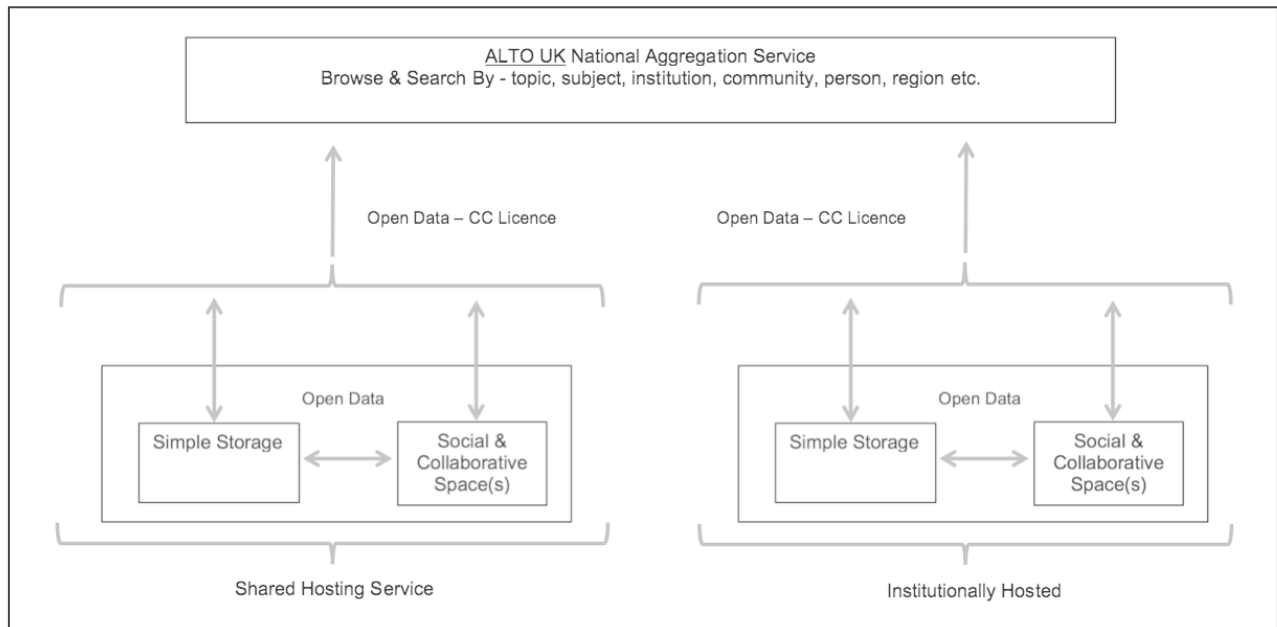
ALTO UK National Aggregation Service
Browse & Search By - topic, subject, institution, community, person, region etc.

Open Data – CC Licence

Open Data – CC Licence

Open Data

Simple Storage

Social & Collaborative Space(s)

Open Data

Simple Storage

Social & Collaborative Space(s)

Shared Hosting Service

Institutionally Hosted